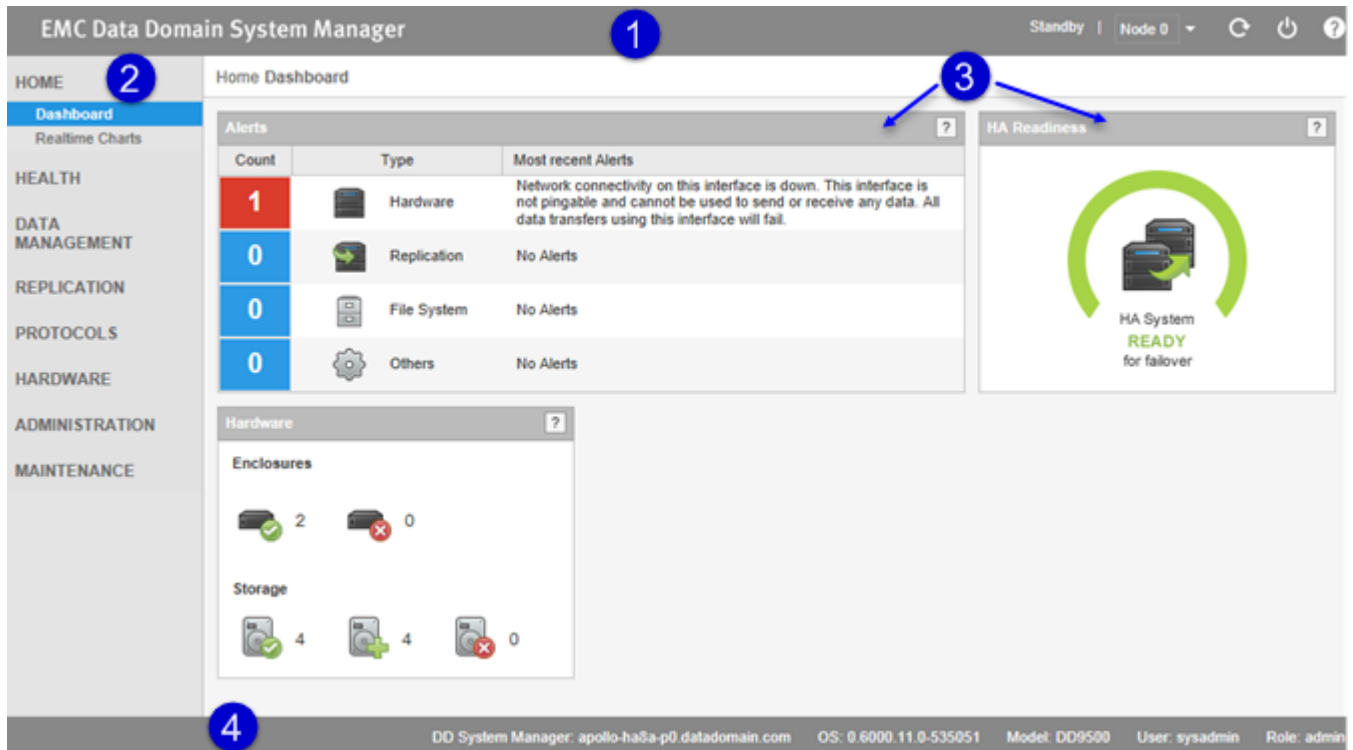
EMC Data Domain System Manager

1

Standby | Node 0

HOME

2

Dashboard

Realtime Charts

HEALTH

DATA MANAGEMENT

REPLICATION

PROTOCOLS

HARDWARE

ADMINISTRATION

MAINTENANCE

Home Dashboard

3

Alerts ?

| Count | Type | Most recent Alerts |
|---|---|---|
| 1 | Hardware | Network connectivity on this interface is down. This interface is not pingable and cannot be used to send or receive any data. All data transfers using this interface will fail. |
| 0 | Replication | No Alerts |
| 0 | File System | No Alerts |
| 0 | Others | No Alerts |

HA Readiness ?

HA System
READY
for failover

Hardware ?

Enclosures

2 0

Storage

4 4 0

4

DD System Manager: apollo-ha8a-p0.datadomain.com OS: 0.6000.11.0-535051 Model: DD9500 User: sysadmin Role: admin